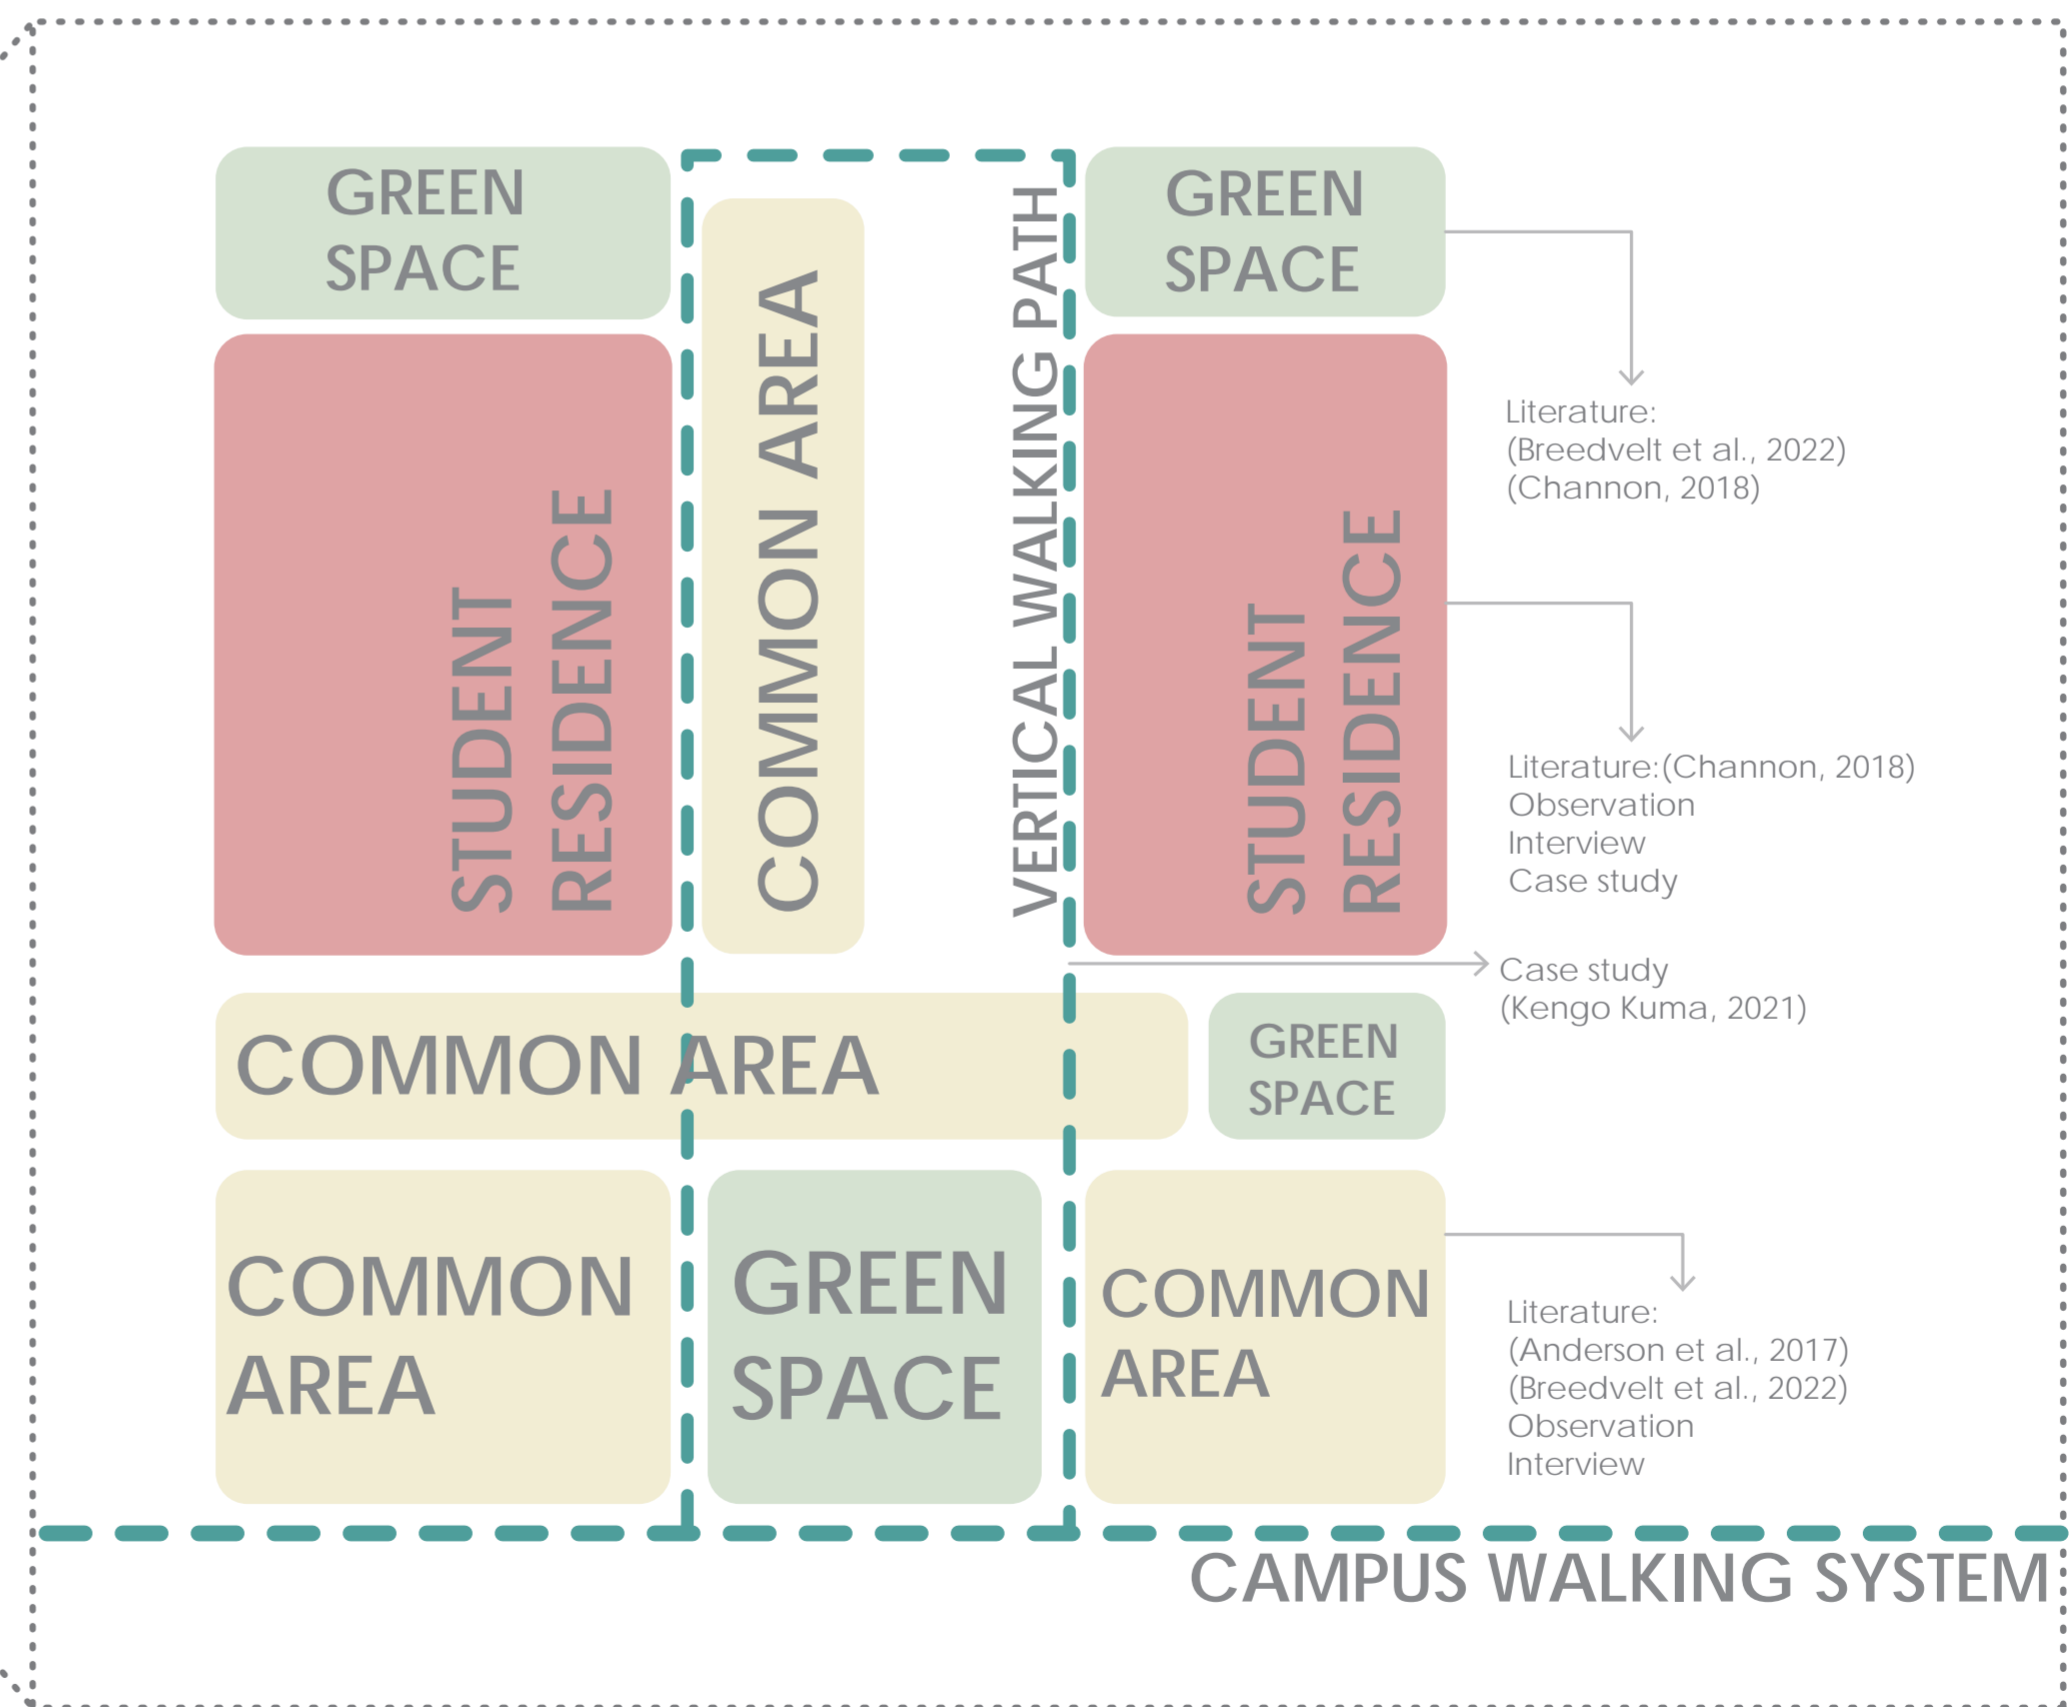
GREEN SPACE

STUDENT RESIDENCE

COMMON AREA

VERTICAL WALKING PATH

GREEN SPACE

Literature:
(Breedvelt et al., 2022)
(Channon, 2018)

STUDENT RESIDENCE

Literature:(Channon, 2018)
Observation
Interview
Case study

Case study
(Kengo Kuma, 2021)

COMMON AREA

GREEN SPACE

COMMON AREA

GREEN SPACE

COMMON AREA

Literature:
(Anderson et al., 2017)
(Breedvelt et al., 2022)
Observation
Interview

CAMPUS WALKING SYSTEM